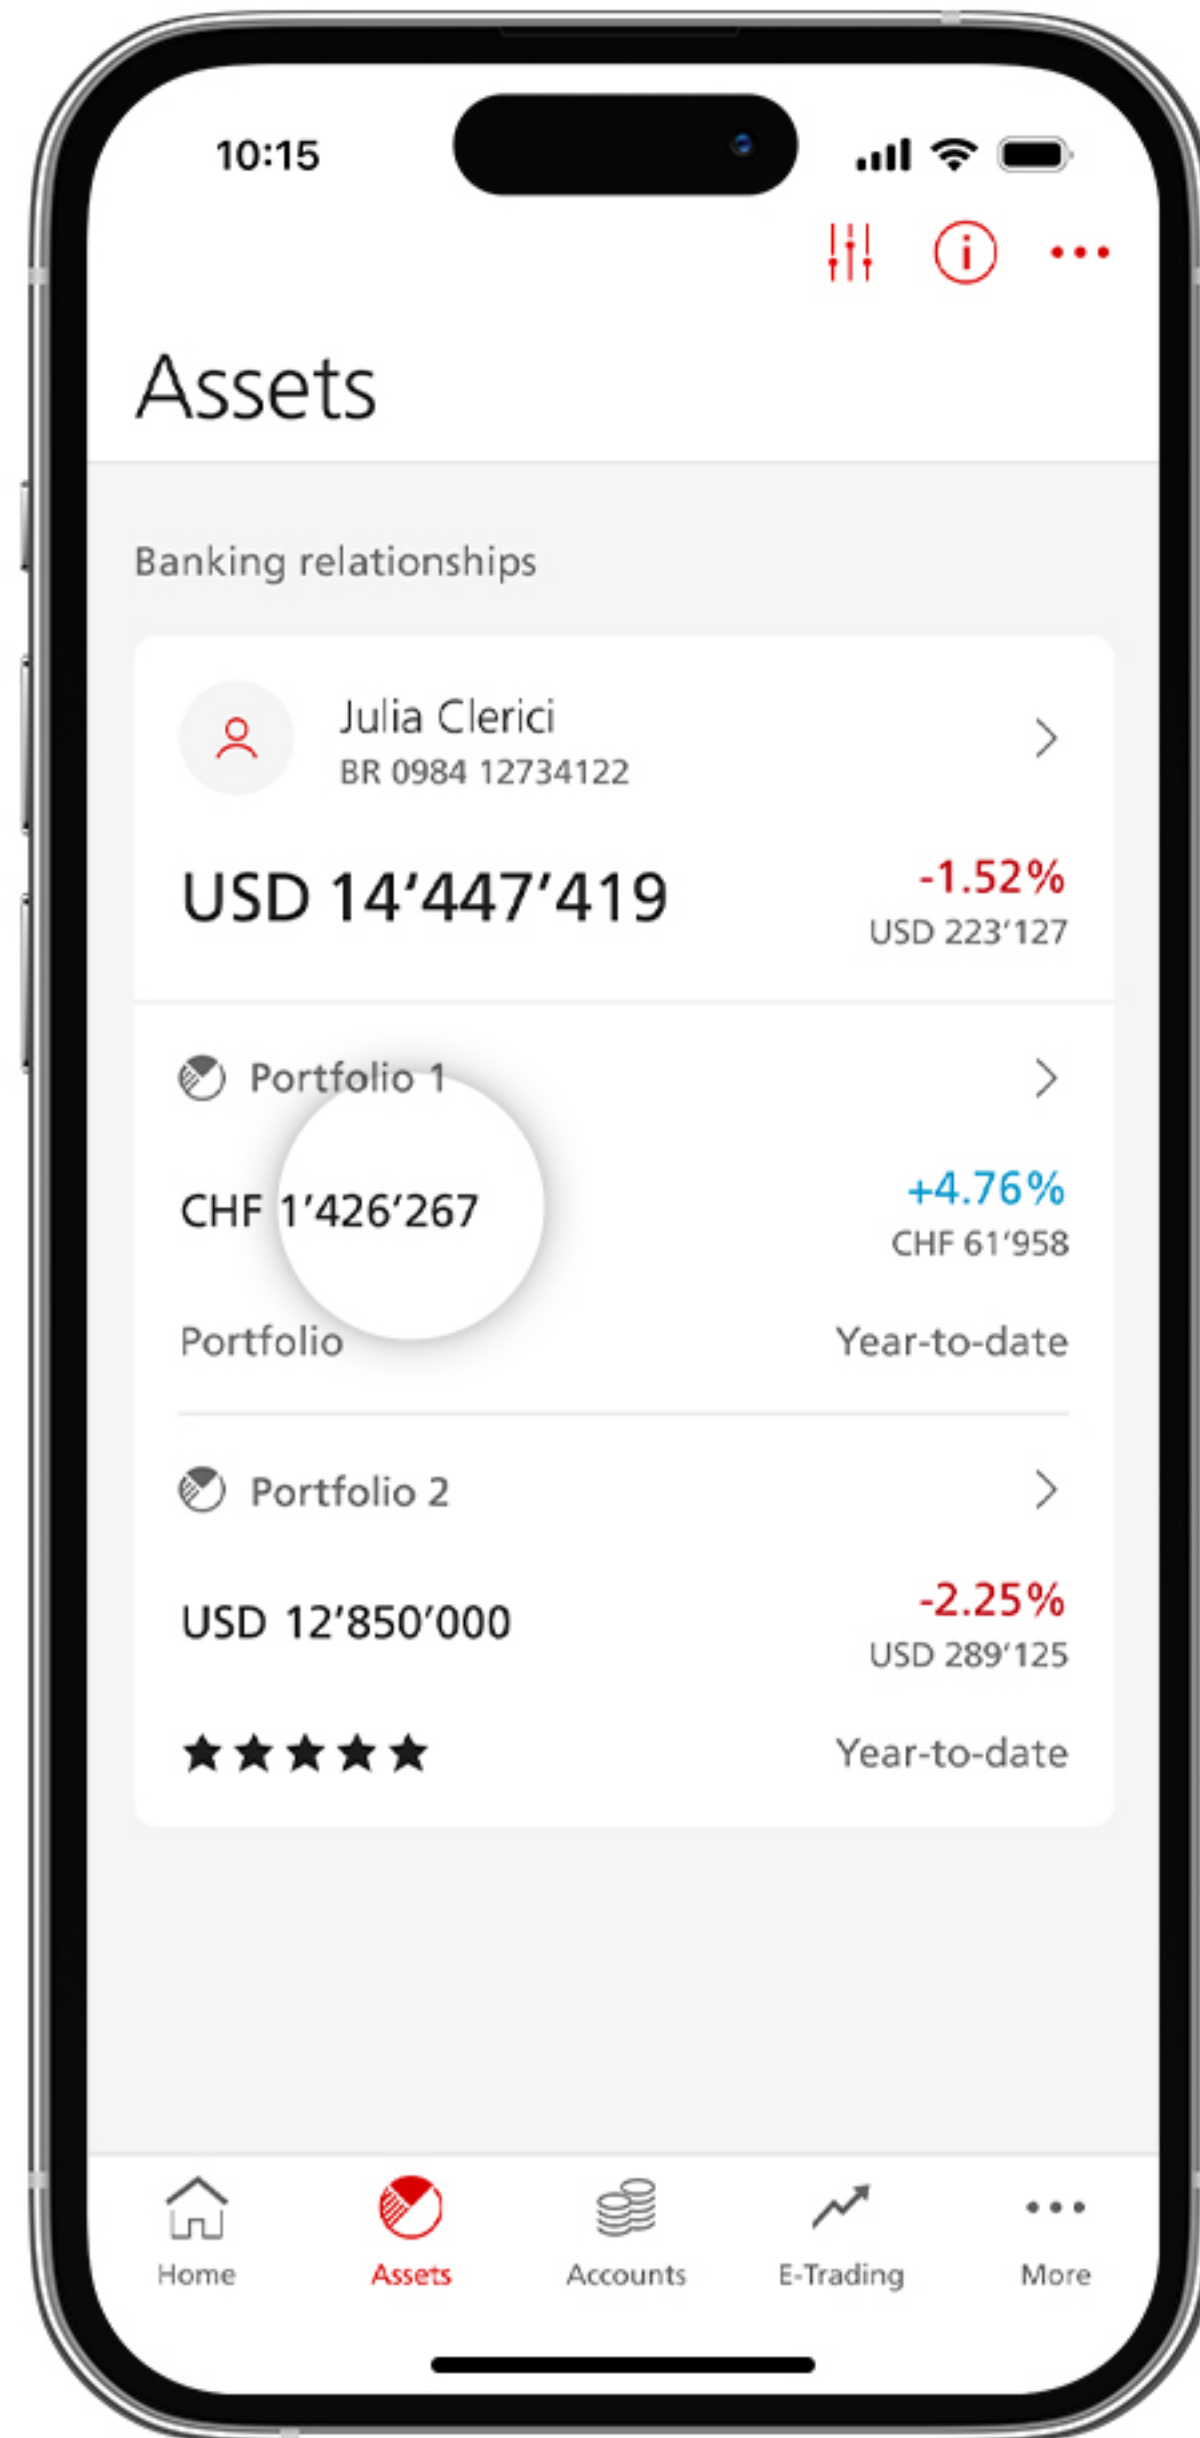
10:15

Assets

Banking relationships

Julia Clerici
BR 0984 12734122

USD 14’447’419

-1.52%
USD 223’127

Portfolio 1

CHF 1’426’267

+4.76%
CHF 61’958

Portfolio

Year-to-date

Portfolio 2

USD 12’850’000

-2.25%
USD 289’125

★★★★★

Year-to-date

Home
Assets
Accounts
E-Trading
More